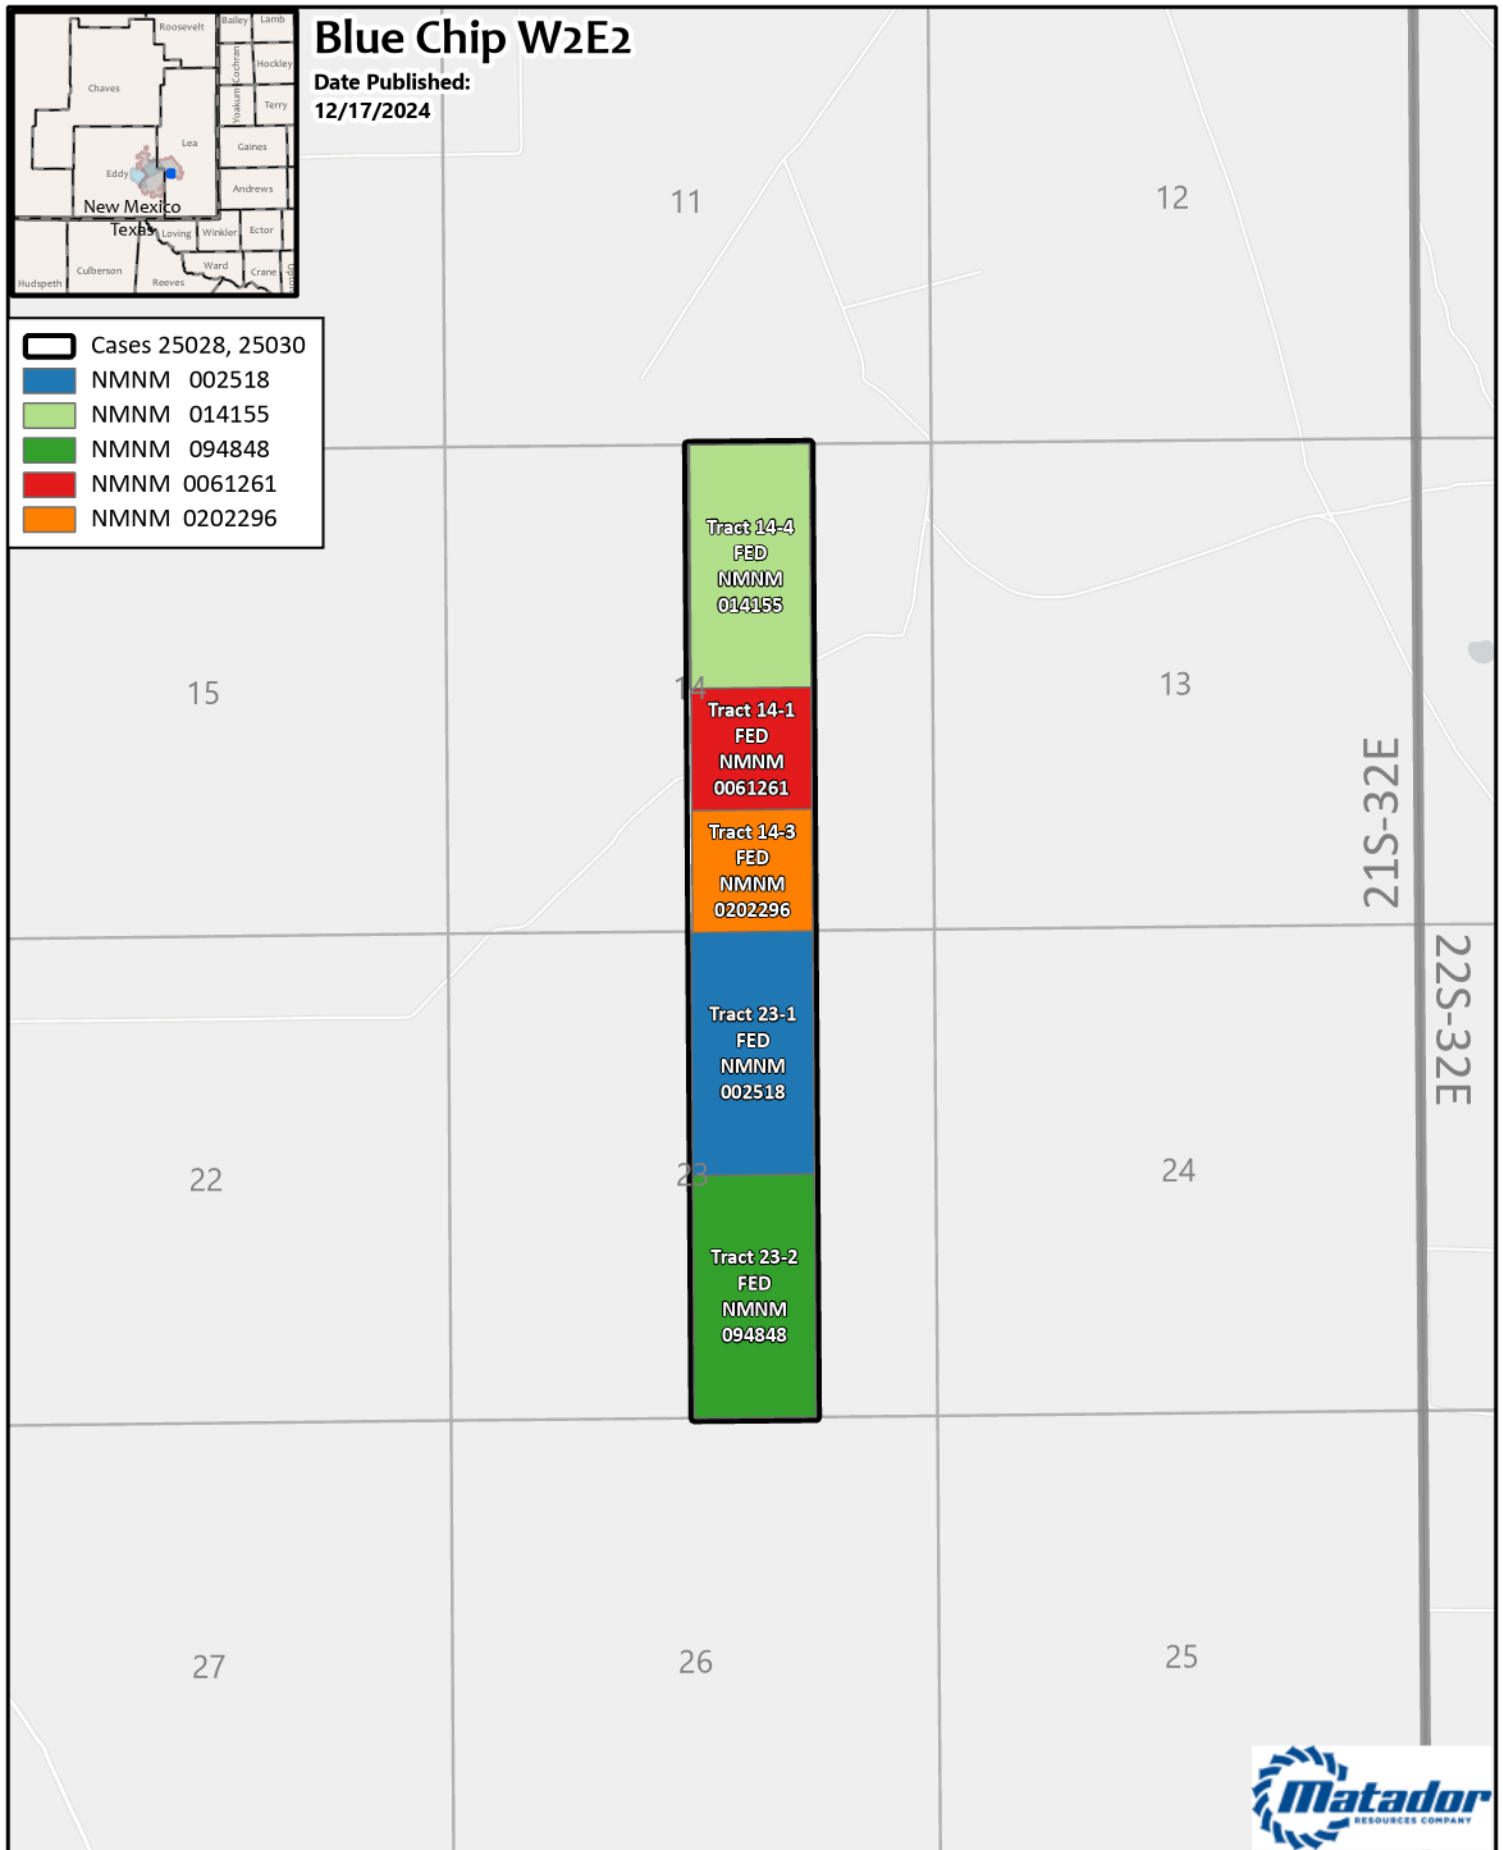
Roosevelt
Bailey
Lamb
Cochran
Hockley
Chaves
Yoakum
Terry
Lea
Gaines
Eddy
Andrews
New Mexico
Texas
Loving
Winkler
Ector
Hudspeth
Culberson
Reeves
Ward
Crane
Upton

Blue Chip W2E2
Date Published:
12/17/2024

Cases 25028, 25030
NMNM 002518
NMNM 014155
NMNM 094848
NMNM 0061261
NMNM 0202296

11
12
15
14
13
22
23
24
27
26
25

Tract 14-4
FED
NMNM
014155

Tract 14-1
FED
NMNM
0061261

Tract 14-3
FED
NMNM
0202296

Tract 23-1
FED
NMNM
002518

Tract 23-2
FED
NMNM
094848

21S-32E
22S-32E

Matador
RESOURCES COMPANY